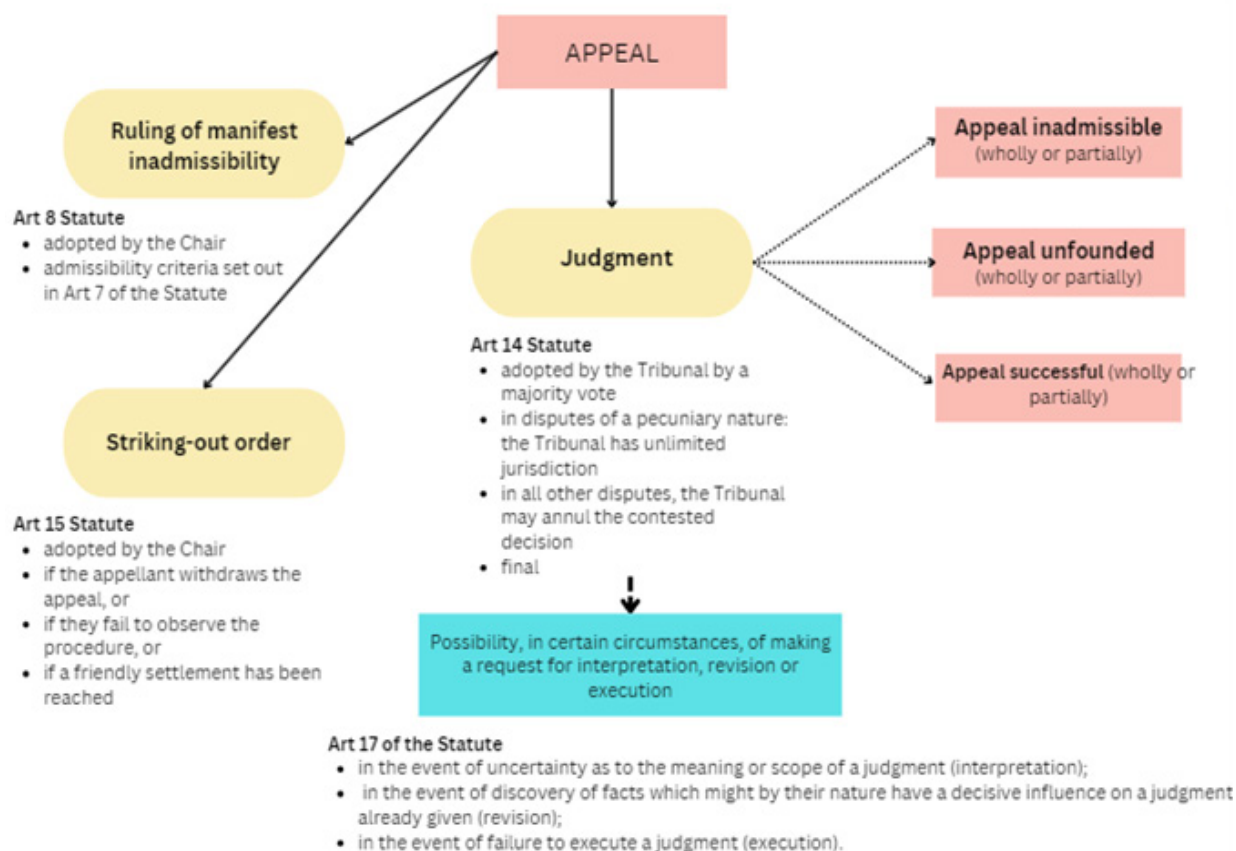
APPEAL

Ruling of manifest inadmissibility

Art 8 Statute
- adopted by the Chair
- admissibility criteria set out in Art 7 of the Statute

Striking-out order

Art 15 Statute
- adopted by the Chair
- if the appellant withdraws the appeal, or
- if they fail to observe the procedure, or
- if a friendly settlement has been reached

Judgment

Art 14 Statute
- adopted by the Tribunal by a majority vote
- in disputes of a pecuniary nature: the Tribunal has unlimited jurisdiction
- in all other disputes, the Tribunal may annul the contested decision
- final

Appeal inadmissible (wholly or partially)

Appeal unfounded (wholly or partially)

Appeal successful (wholly or partially)

Possibility, in certain circumstances, of making a request for interpretation, revision or execution

Art 17 of the Statute
- in the event of uncertainty as to the meaning or scope of a judgment (interpretation);
- in the event of discovery of facts which might by their nature have a decisive influence on a judgment already given (revision);
- in the event of failure to execute a judgment (execution).